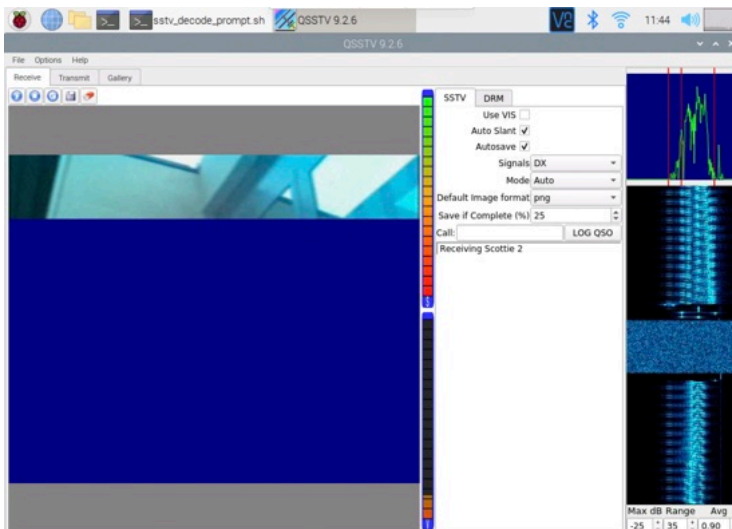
sstv_decode_prompt.sh QSSTV 9.2.6 V2 11:44

QSSTV 9.2.6

File Options Help

Receive Transmit Gallery

SSTV DRM

Use VIS
Auto Slant ✓
Autosave ✓
Signals DX
Mode Auto
Default Image format png
Save if Complete (%) 25
Call: LOG QSO

Receiving Scottie 2

S

T

Max dB Range Avg
-25 35 0.90